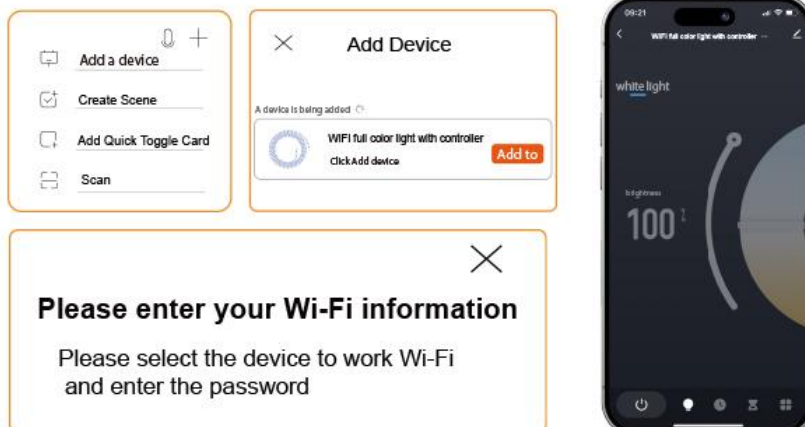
Add a device

Create Scene

Add Quick Toggle Card

Scan

Add Device

A device is being added

WIFI full color light with controller

Click Add device

Add to

Please enter your Wi-Fi information

Please select the device to work Wi-Fi and enter the password

09:21

WiFi full color light with controller

white light

brightness

100